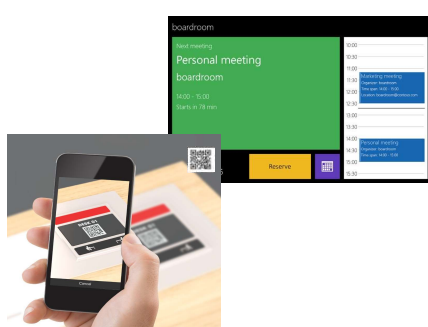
boardroom

Next meeting
Personal meeting
boardroom

14:00 - 15:00
Starts in 78 min

10:00
10:30
11:00
11:30
12:00
12:30
13:00
13:30
14:00
14:30
15:00

Marketing meeting
Organizer: boardroom
Time span: 11:30 - 13:00
Location: boardroom@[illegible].com

Personal meeting
Organizer: boardroom
Time span: 14:00 - 15:00

Reserve

Cancel